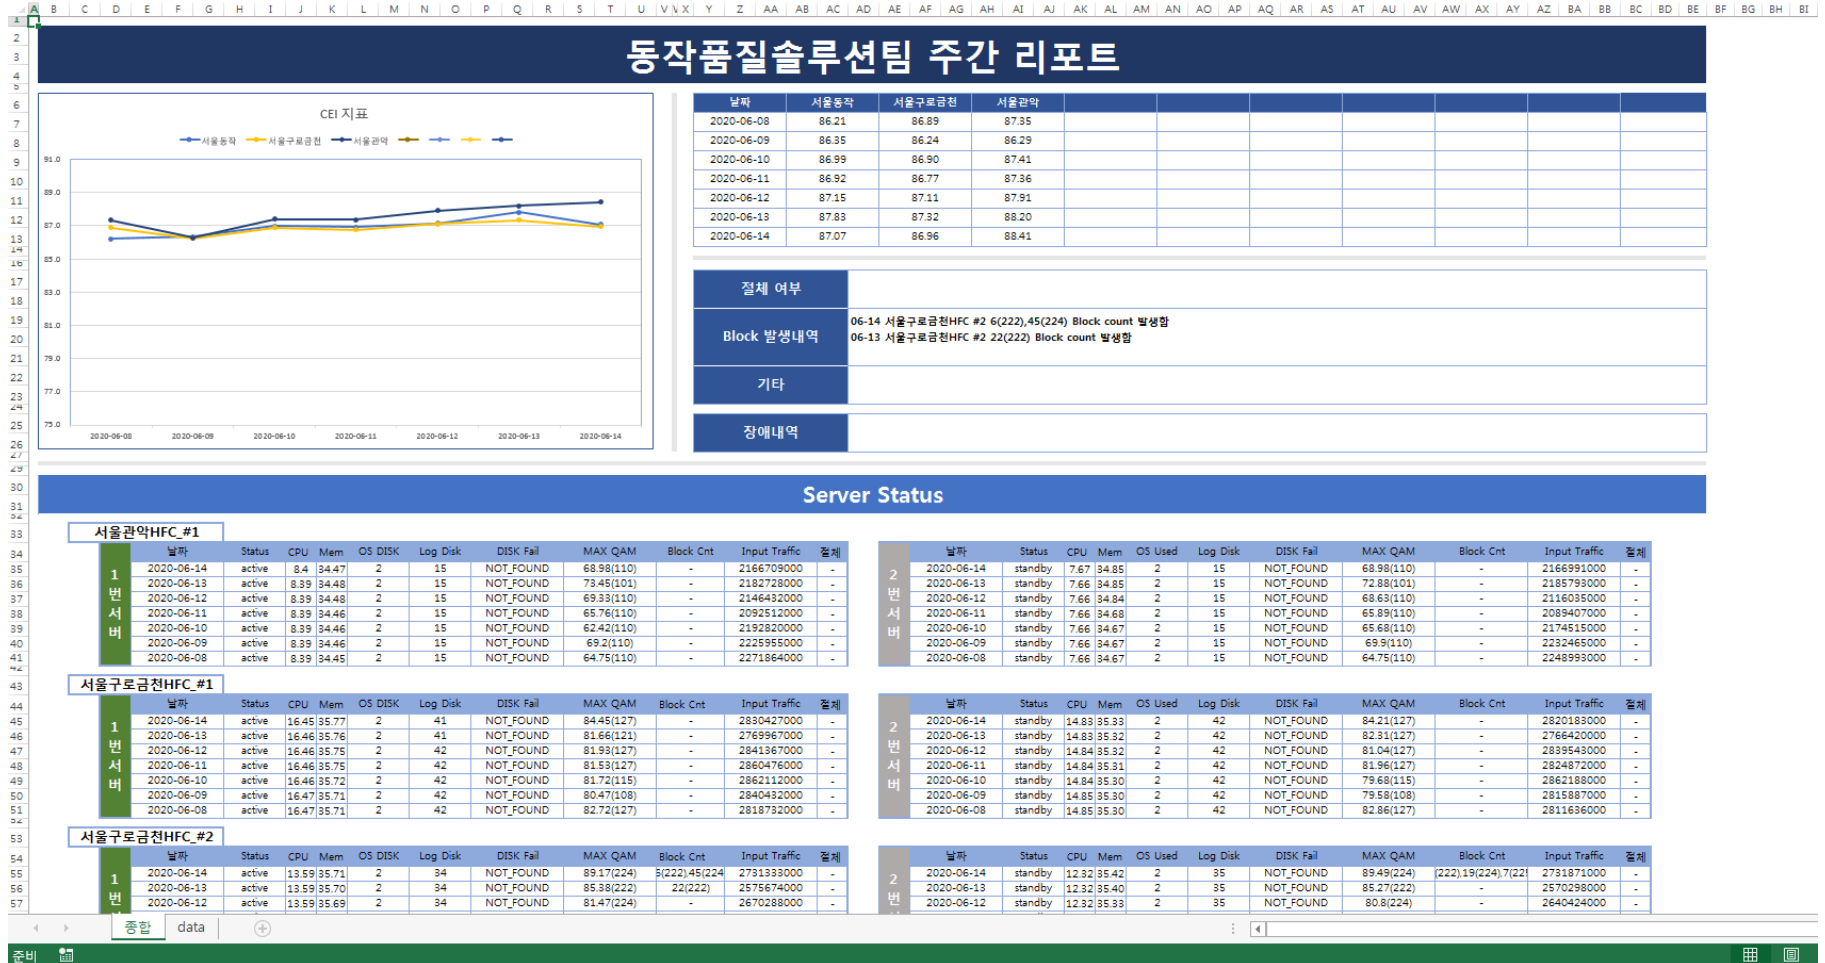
동작품질솔루션팀 주간 리포트

CEI 지표

서울동작 서울구로금천 서울관악

91.0
89.0
87.0
85.0
83.0
81.0
79.0
77.0
75.0

2020-06-08 2020-06-09 2020-06-10 2020-06-11 2020-06-12 2020-06-13 2020-06-14

| 날짜 | 서울동작 | 서울구로금천 | 서울관악 |
|---|---|---|---|
| 2020-06-08 | 86.21 | 86.89 | 87.35 |
| 2020-06-09 | 86.35 | 86.24 | 86.29 |
| 2020-06-10 | 86.99 | 86.90 | 87.41 |
| 2020-06-11 | 86.92 | 86.77 | 87.36 |
| 2020-06-12 | 87.15 | 87.11 | 87.91 |
| 2020-06-13 | 87.83 | 87.32 | 88.20 |
| 2020-06-14 | 87.07 | 86.96 | 88.41 |

| 절체 여부 | |
|---|---|
| Block 발생내역 | 06-14 서울구로금천HFC #2 6(222),45(224) Block count 발생함<br>06-13 서울구로금천HFC #2 22(222) Block count 발생함 |
| 기타 | |
| 장애내역 | |

Server Status

서울관악HFC_#1

1번서버
| 날짜 | Status | CPU | Mem | OS DISK | Log Disk | DISK Fail | MAX QAM | Block Cnt | Input Traffic | 절체 |
|---|---|---|---|---|---|---|---|---|---|---|
| 2020-06-14 | active | 8.4 | 34.47 | 2 | 15 | NOT_FOUND | 68.98(110) | - | 2166709000 | - |
| 2020-06-13 | active | 8.39 | 34.48 | 2 | 15 | NOT_FOUND | 73.45(101) | - | 2182728000 | - |
| 2020-06-12 | active | 8.39 | 34.48 | 2 | 15 | NOT_FOUND | 69.33(110) | - | 2146432000 | - |
| 2020-06-11 | active | 8.39 | 34.46 | 2 | 15 | NOT_FOUND | 65.76(110) | - | 2092512000 | - |
| 2020-06-10 | active | 8.39 | 34.46 | 2 | 15 | NOT_FOUND | 62.42(110) | - | 2192820000 | - |
| 2020-06-09 | active | 8.39 | 34.46 | 2 | 15 | NOT_FOUND | 69.2(110) | - | 2225955000 | - |
| 2020-06-08 | active | 8.39 | 34.45 | 2 | 15 | NOT_FOUND | 64.75(110) | - | 2271864000 | - |

2번서버
| 날짜 | Status | CPU | Mem | OS Used | Log Disk | DISK Fail | MAX QAM | Block Cnt | Input Traffic | 절체 |
|---|---|---|---|---|---|---|---|---|---|---|
| 2020-06-14 | standby | 7.67 | 34.85 | 2 | 15 | NOT_FOUND | 68.98(110) | - | 2166991000 | - |
| 2020-06-13 | standby | 7.66 | 34.85 | 2 | 15 | NOT_FOUND | 72.88(101) | - | 2185793000 | - |
| 2020-06-12 | standby | 7.66 | 34.84 | 2 | 15 | NOT_FOUND | 68.63(110) | - | 2116035000 | - |
| 2020-06-11 | standby | 7.66 | 34.68 | 2 | 15 | NOT_FOUND | 65.89(110) | - | 2089407000 | - |
| 2020-06-10 | standby | 7.66 | 34.67 | 2 | 15 | NOT_FOUND | 65.68(110) | - | 2174515000 | - |
| 2020-06-09 | standby | 7.66 | 34.67 | 2 | 15 | NOT_FOUND | 69.9(110) | - | 2232465000 | - |
| 2020-06-08 | standby | 7.66 | 34.67 | 2 | 15 | NOT_FOUND | 64.75(110) | - | 2248993000 | - |

서울구로금천HFC_#1

1번서버
| 날짜 | Status | CPU | Mem | OS DISK | Log Disk | DISK Fail | MAX QAM | Block Cnt | Input Traffic | 절체 |
|---|---|---|---|---|---|---|---|---|---|---|
| 2020-06-14 | active | 16.45 | 35.77 | 2 | 41 | NOT_FOUND | 84.45(127) | - | 2830427000 | - |
| 2020-06-13 | active | 16.46 | 35.76 | 2 | 41 | NOT_FOUND | 81.66(121) | - | 2769967000 | - |
| 2020-06-12 | active | 16.46 | 35.75 | 2 | 42 | NOT_FOUND | 81.93(127) | - | 2841367000 | - |
| 2020-06-11 | active | 16.46 | 35.75 | 2 | 42 | NOT_FOUND | 81.53(127) | - | 2860476000 | - |
| 2020-06-10 | active | 16.46 | 35.72 | 2 | 42 | NOT_FOUND | 81.72(115) | - | 2862112000 | - |
| 2020-06-09 | active | 16.47 | 35.71 | 2 | 42 | NOT_FOUND | 80.47(108) | - | 2840432000 | - |
| 2020-06-08 | active | 16.47 | 35.71 | 2 | 42 | NOT_FOUND | 82.72(127) | - | 2818732000 | - |

2번서버
| 날짜 | Status | CPU | Mem | OS Used | Log Disk | DISK Fail | MAX QAM | Block Cnt | Input Traffic | 절체 |
|---|---|---|---|---|---|---|---|---|---|---|
| 2020-06-14 | standby | 14.83 | 35.33 | 2 | 42 | NOT_FOUND | 84.21(127) | - | 2820183000 | - |
| 2020-06-13 | standby | 14.83 | 35.32 | 2 | 42 | NOT_FOUND | 82.31(127) | - | 2766420000 | - |
| 2020-06-12 | standby | 14.84 | 35.32 | 2 | 42 | NOT_FOUND | 81.04(127) | - | 2839543000 | - |
| 2020-06-11 | standby | 14.84 | 35.31 | 2 | 42 | NOT_FOUND | 81.96(127) | - | 2824872000 | - |
| 2020-06-10 | standby | 14.84 | 35.30 | 2 | 42 | NOT_FOUND | 79.68(115) | - | 2862188000 | - |
| 2020-06-09 | standby | 14.85 | 35.30 | 2 | 42 | NOT_FOUND | 79.58(108) | - | 2815887000 | - |
| 2020-06-08 | standby | 14.85 | 35.30 | 2 | 42 | NOT_FOUND | 82.86(127) | - | 2811636000 | - |

서울구로금천HFC_#2

1번
| 날짜 | Status | CPU | Mem | OS DISK | Log Disk | DISK Fail | MAX QAM | Block Cnt | Input Traffic | 절체 |
|---|---|---|---|---|---|---|---|---|---|---|
| 2020-06-14 | active | 13.59 | 35.71 | 2 | 34 | NOT_FOUND | 89.17(224) | 6(222),45(224 | 2731333000 | - |
| 2020-06-13 | active | 13.59 | 35.70 | 2 | 34 | NOT_FOUND | 85.38(222) | 22(222) | 2575674000 | - |
| 2020-06-12 | active | 13.59 | 35.69 | 2 | 34 | NOT_FOUND | 81.47(224) | - | 2670288000 | - |

2번
| 날짜 | Status | CPU | Mem | OS Used | Log Disk | DISK Fail | MAX QAM | Block Cnt | Input Traffic | 절체 |
|---|---|---|---|---|---|---|---|---|---|---|
| 2020-06-14 | standby | 12.32 | 35.42 | 2 | 35 | NOT_FOUND | 89.49(224) | (222),19(224),7(22 | 2731871000 | - |
| 2020-06-13 | standby | 12.32 | 35.40 | 2 | 35 | NOT_FOUND | 85.27(222) | - | 2570298000 | - |
| 2020-06-12 | standby | 12.32 | 35.33 | 2 | 35 | NOT_FOUND | 80.8(224) | - | 2640424000 | - |

종합 data
준비